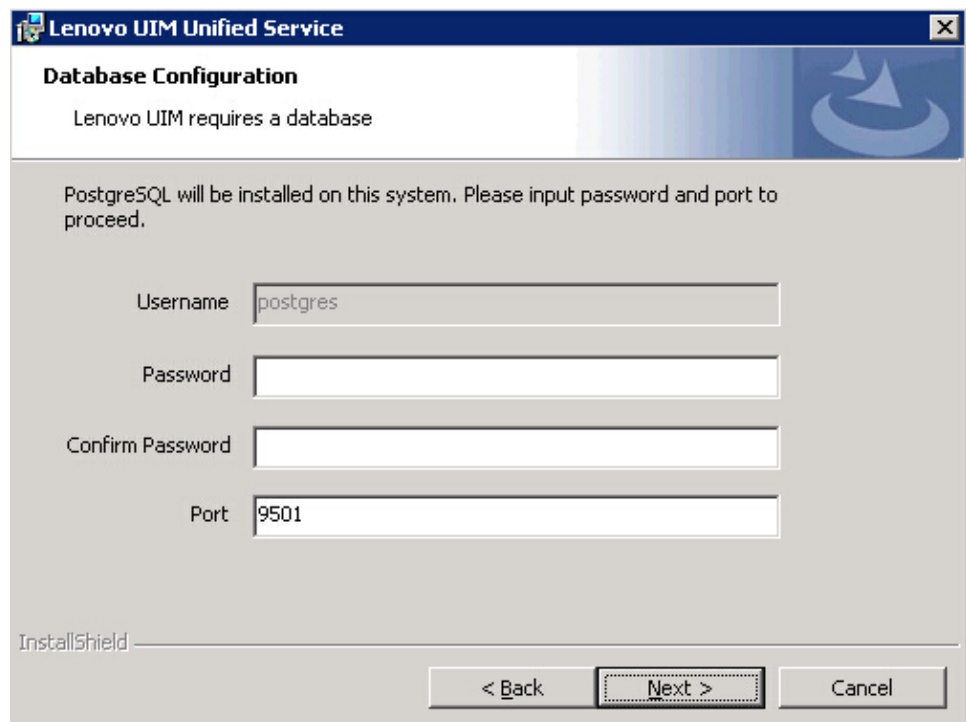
Lenovo UIM Unified Service

Database Configuration

Lenovo UIM requires a database

PostgreSQL will be installed on this system. Please input password and port to proceed.

Username postgres

Password

Confirm Password

Port 9501

InstallShield

< Back Next > Cancel